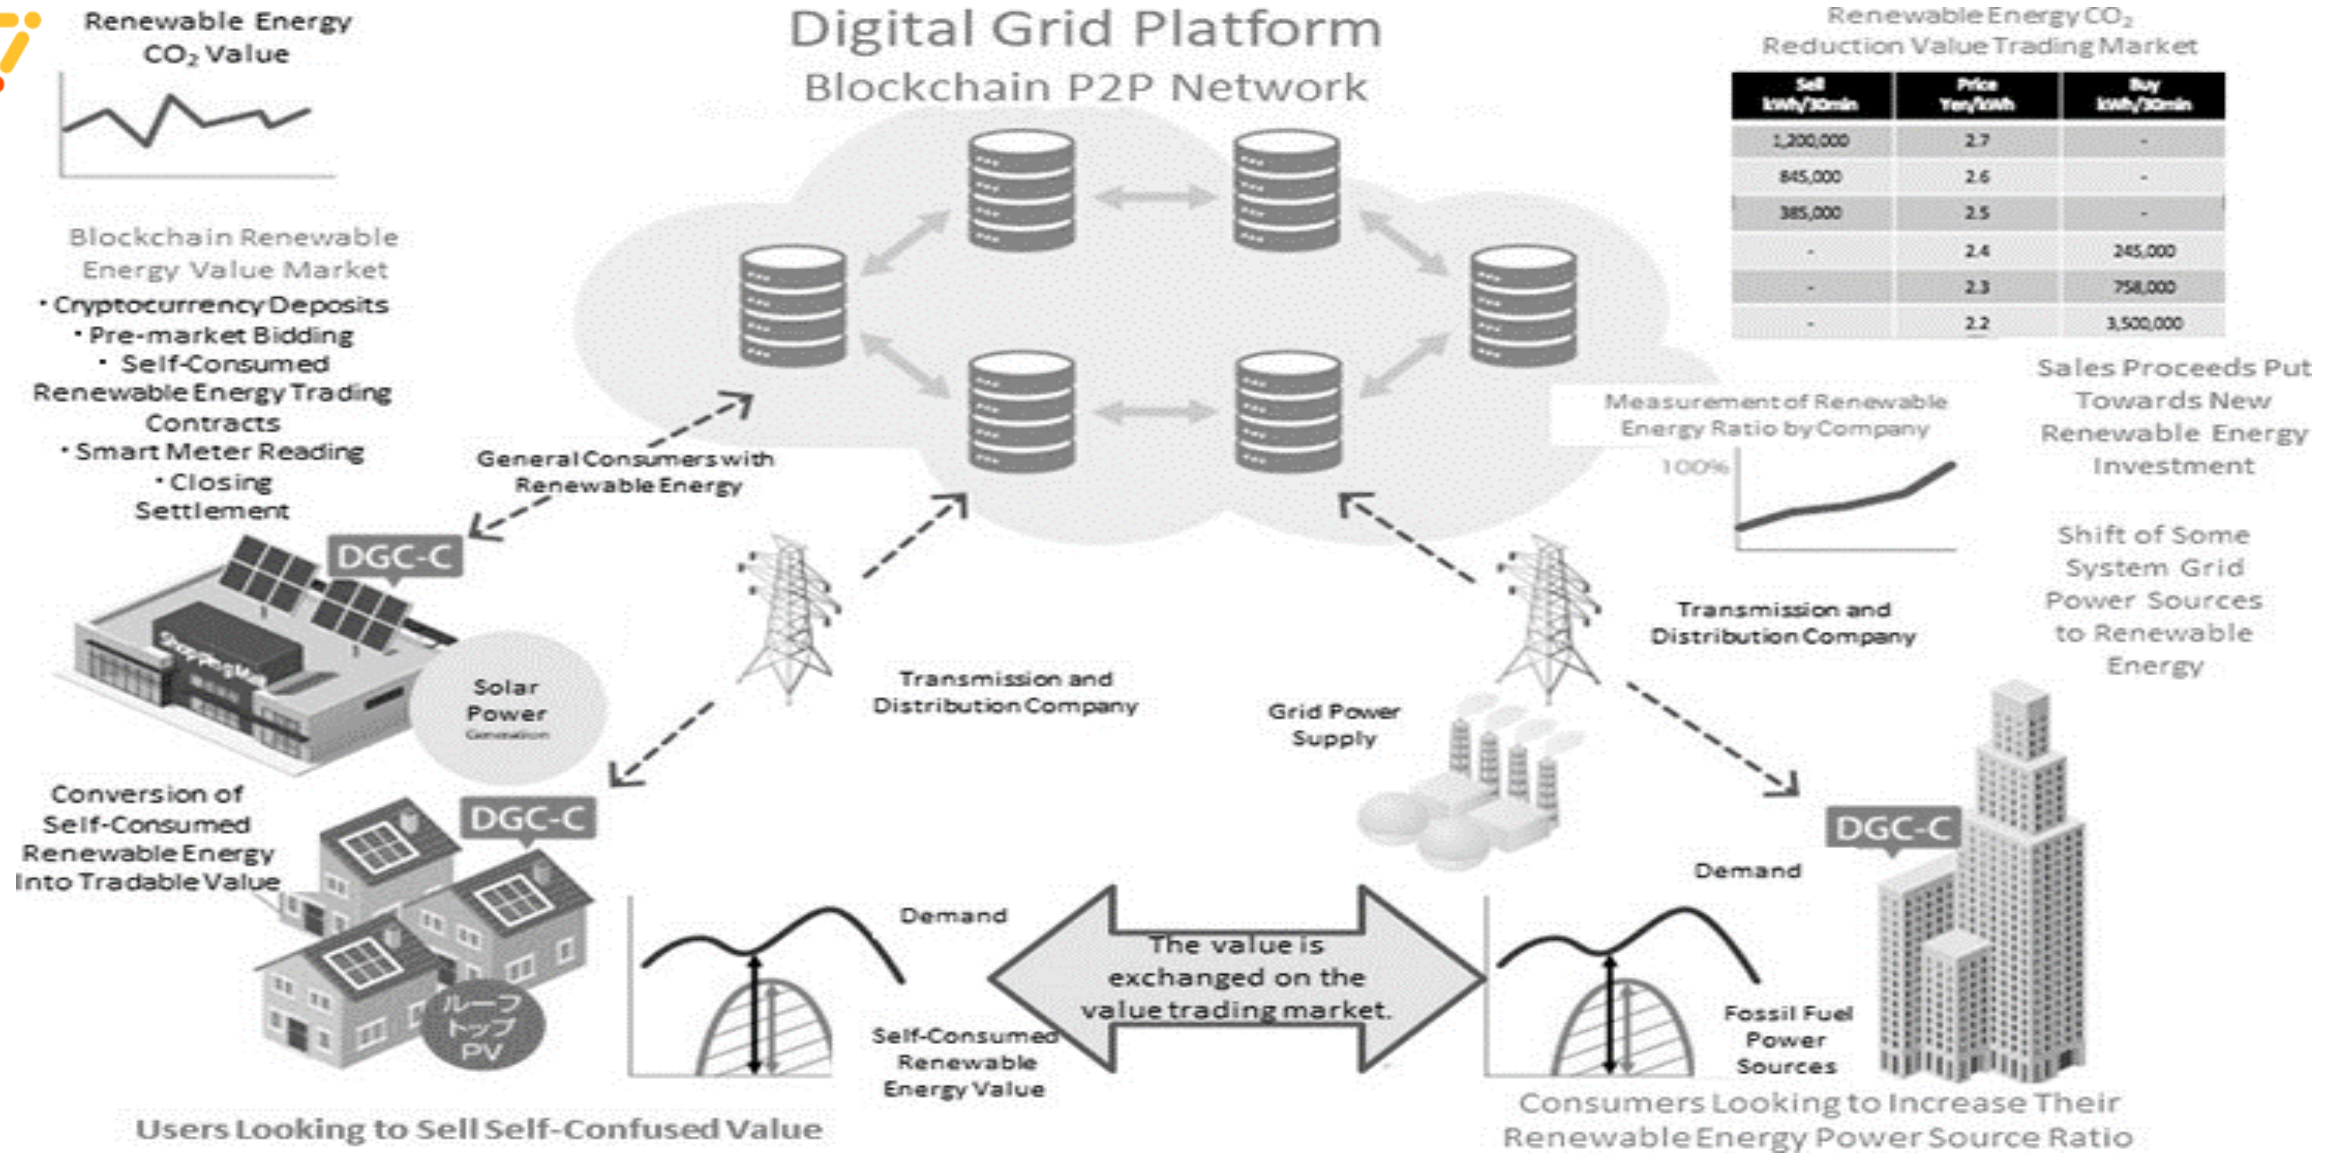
Renewable Energy $CO_2$ Value

Digital Grid Platform
Blockchain P2P Network

Renewable Energy $CO_2$ Reduction Value Trading Market

| Sell kWh/30min | Price Yen/kWh | Buy kWh/30min |
|---|---|---|
| 1,200,000 | 2.7 | - |
| 845,000 | 2.6 | - |
| 385,000 | 2.5 | - |
| - | 2.4 | 245,000 |
| - | 2.3 | 758,000 |
| - | 2.2 | 3,500,000 |

Blockchain Renewable Energy Value Market
・Cryptocurrency Deposits
・Pre-market Bidding
・Self-Consumed Renewable Energy Trading Contracts
・Smart Meter Reading
・Closing Settlement

General Consumers with Renewable Energy

Sales Proceeds Put Towards New Renewable Energy Investment

Measurement of Renewable Energy Ratio by Company
100%

Shift of Some System Grid Power Sources to Renewable Energy

DGC-C

Shopping Mall

Solar Power
Generation

Transmission and Distribution Company

Transmission and Distribution Company

Grid Power Supply

Conversion of Self-Consumed Renewable Energy Into Tradable Value

DGC-C

DGC-C

Demand

Demand

The value is exchanged on the value trading market.

ルーフトップ PV

Self-Consumed Renewable Energy Value

Fossil Fuel Power Sources

Users Looking to Sell Self-Confused Value

Consumers Looking to Increase Their Renewable Energy Power Source Ratio